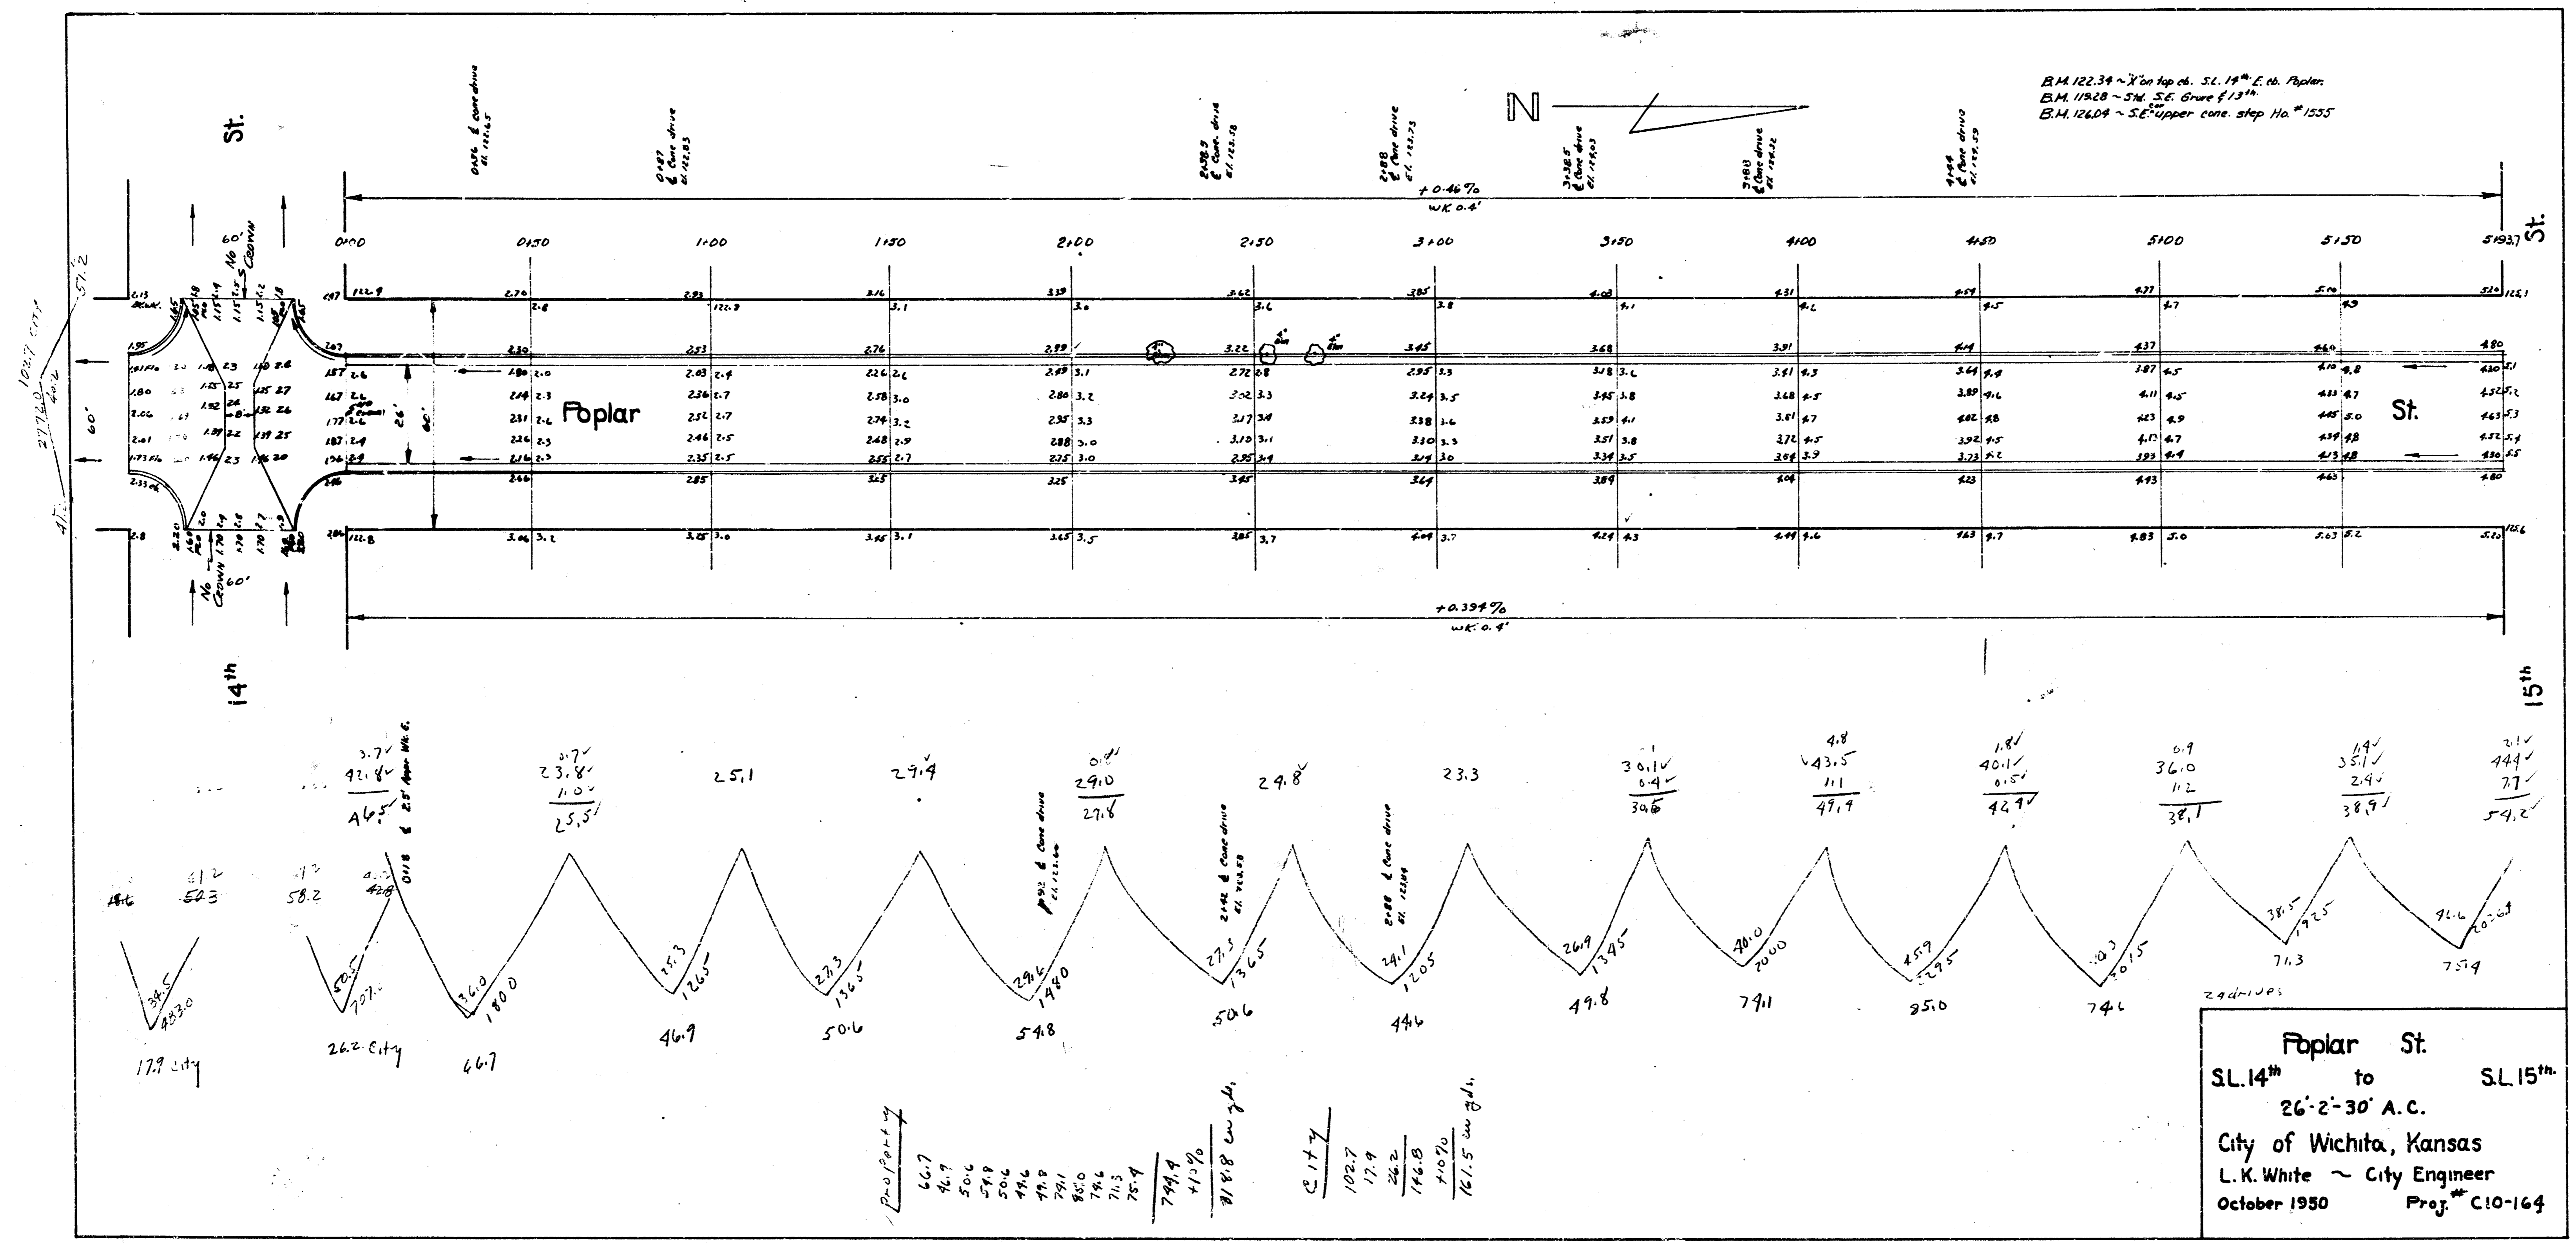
B.M. 122.34 ~ "X" on top cb. S.L. 14th E. cb. Poplar.
B.M. 119.28 ~ Std. S.E. Grove & 13th.
B.M. 126.04 ~ S.E. cor. upper conc. step Ho. # 1555

N

St.

14th

Poplar

St.

15th

St.

0+00  0+50  1+00  1+50  2+00  2+50  3+00  3+50  4+00  4+50  5+00  5+50  5+93.7

+0.46%
wk. 0.4'

+0.394%
wk. 0.4'

60'
60'
26'
60'
No Crown
No Crown

0+76 ℄ Conc drive El. 122.65
0+87 ℄ Conc drive El. 122.85
2+38.5 ℄ Conc drive El. 122.58
2+88 ℄ Conc drive El. 122.73
3+38.5 ℄ Conc drive El. 123.03
3+83 ℄ Conc drive El. 124.22
4+44 ℄ Conc drive El. 125.53

102.7 City
277.0
41.2
51.2

3.7
42.8
46.5
0+18 ℄ 2.5' Appr Wk. 6.
0.7
23.8
1.0
25.5
25.1
29.4
0.8
29.0
27.8
24.8
23.3
0.1
30.1
0.4
30.6
4.8
43.5
1.1
49.4
1.8
40.1
0.5
42.9
0.9
36.0
1.2
38.1
1.4
35.1
2.4
38.9
2.1
44.4
7.7
54.2

41.2
52.3
58.2
42.8
34.5
483.0
17.9 City
50.5
707.0
26.2 City
36.0
180.0
66.7
25.3
126.5
46.9
27.3
136.5
50.6
29.6
148.0
54.8
27.3
136.5
50.6
24.1
120.5
44.6
26.9
134.5
49.8
40.0
200.0
74.1
45.9
229.5
85.0
40.3
201.5
74.6
38.5
192.5
71.3
40.6
203.0
75.4
24 drives

Property
66.7
46.9
50.6
54.8
50.6
44.6
49.8
74.1
85.0
74.6
71.3
75.4
744.4
+10%
818.8 sq yds

City
102.7
17.9
26.2
146.8
+10%
161.5 sq yds

Poplar St.
S.L. 14th to S.L. 15th.
26'-2"-30' A.C.
City of Wichita, Kansas
L.K. White ~ City Engineer
October 1950   Proj. # C10-164